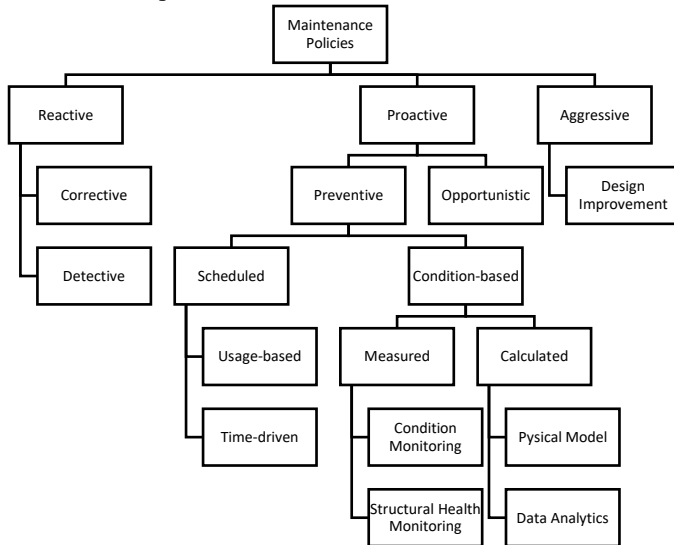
Maintenance Policies

Reactive

Corrective

Detective

Proactive

Preventive

Opportunistic

Scheduled

Usage-based

Time-driven

Condition-based

Measured

Condition Monitoring

Structural Health Monitoring

Calculated

Pysical Model

Data Analytics

Aggressive

Design Improvement